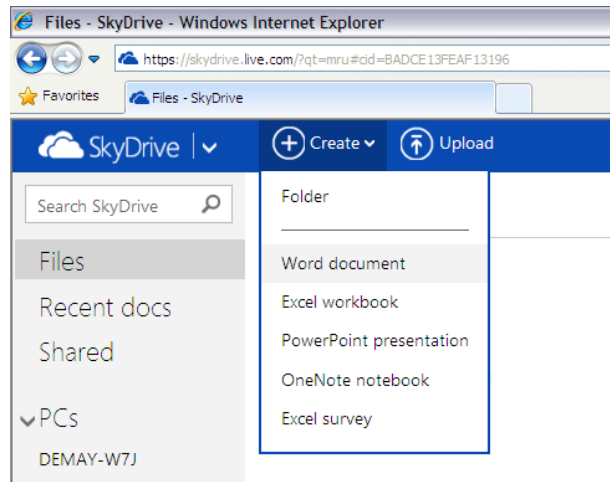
Files - SkyDrive - Windows Internet Explorer

https://skydrive.live.com/?qt=mru#cid=BADCE13FEAF13196

Favorites
Files - SkyDrive

SkyDrive
Create
Upload

Search SkyDrive

Files
Recent docs
Shared

PCs
DEMAY-W7J

Folder
Word document
Excel workbook
PowerPoint presentation
OneNote notebook
Excel survey